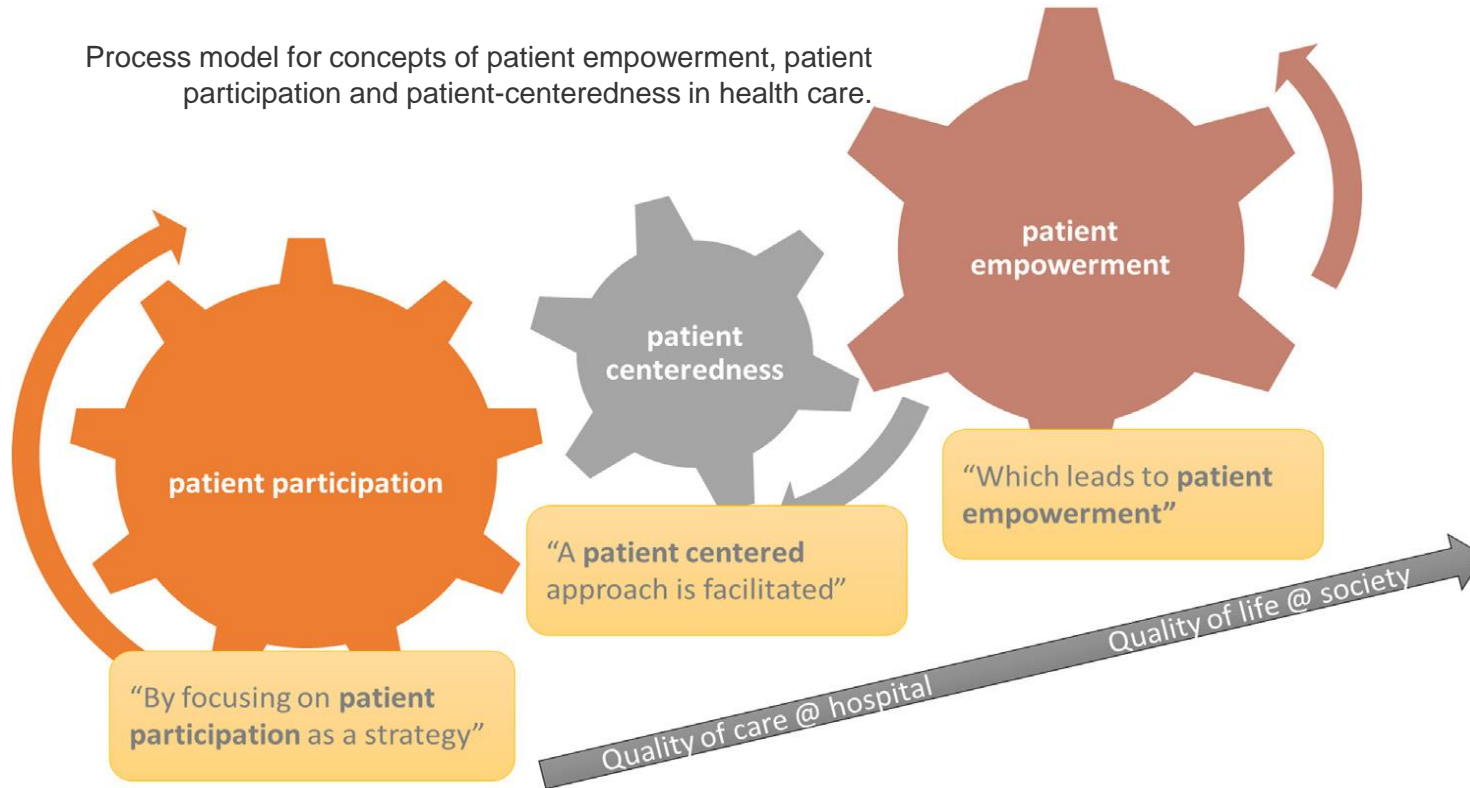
Process model for concepts of patient empowerment, patient participation and patient-centeredness in health care.

patient empowerment

patient centeredness

patient participation

"Which leads to **patient empowerment"**

"A **patient centered** approach is facilitated"

"By focusing on **patient participation** as a strategy"

Quality of care @ hospital

Quality of life @ society